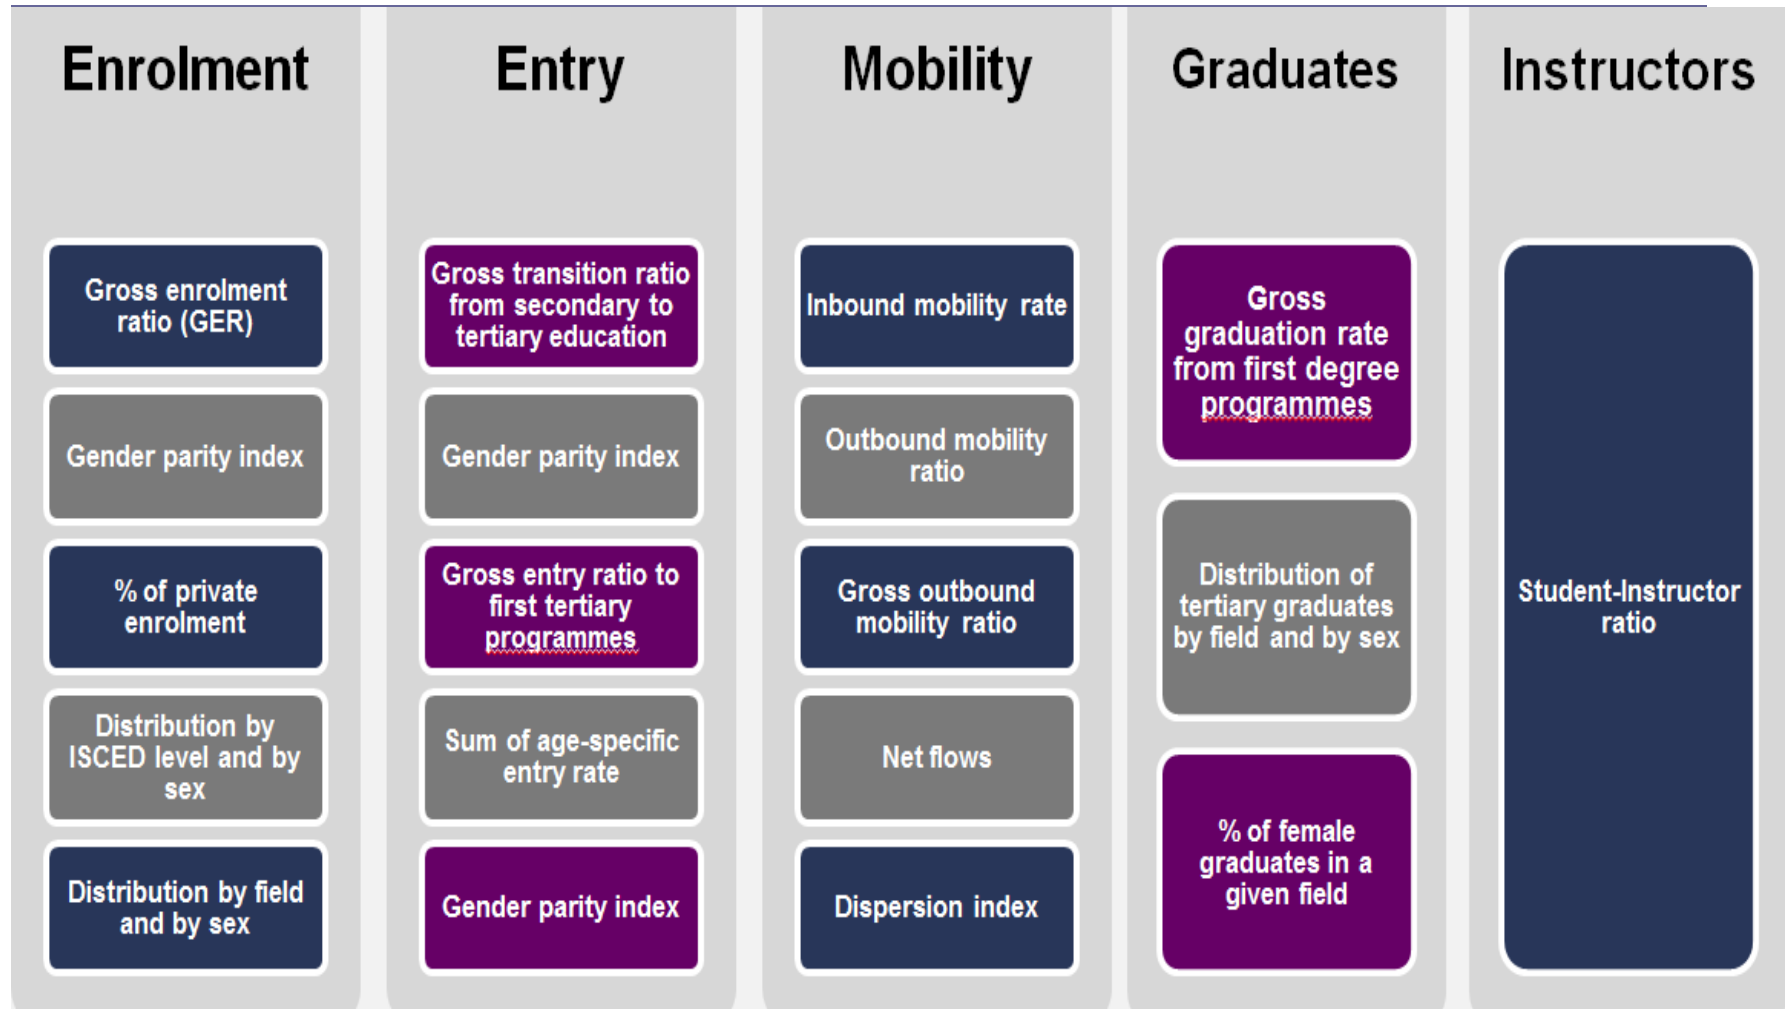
Enrolment

Gross enrolment ratio (GER)

Gender parity index

% of private enrolment

Distribution by ISCED level and by sex

Distribution by field and by sex

Entry

Gross transition ratio from secondary to tertiary education

Gender parity index

Gross entry ratio to first tertiary programmes

Sum of age-specific entry rate

Gender parity index

Mobility

Inbound mobility rate

Outbound mobility ratio

Gross outbound mobility ratio

Net flows

Dispersion index

Graduates

Gross graduation rate from first degree programmes

Distribution of tertiary graduates by field and by sex

% of female graduates in a given field

Instructors

Student-Instructor ratio